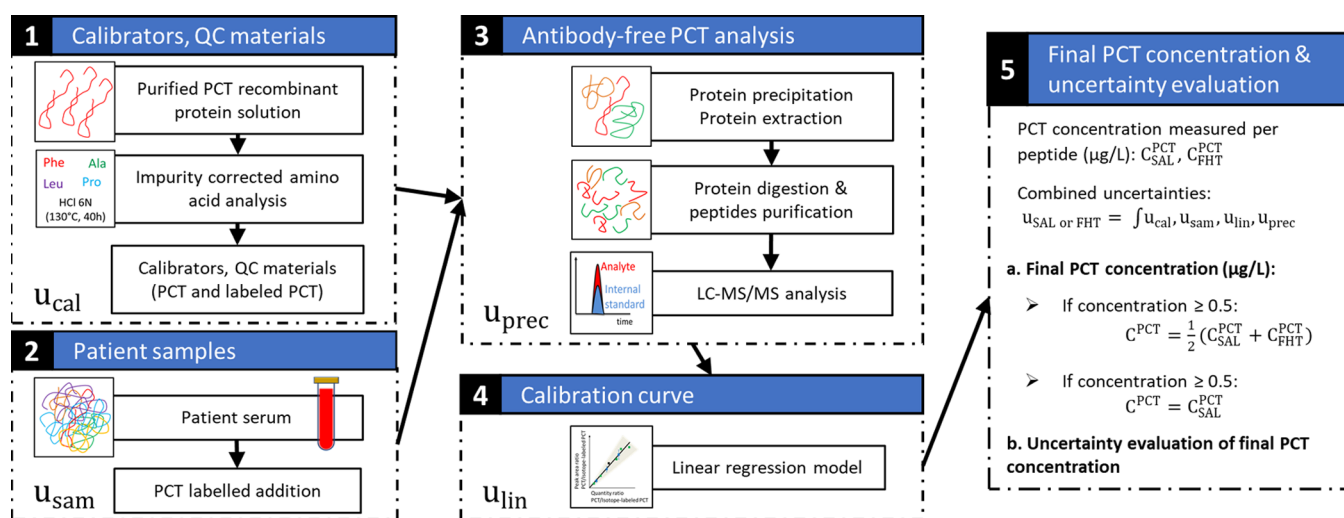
1 Calibrators, QC materials

Purified PCT recombinant protein solution

Phe Ala Leu Pro HCl 6N (130°C, 40h)

Impurity corrected amino acid analysis

Calibrators, QC materials (PCT and labeled PCT)

$u_{cal}$

2 Patient samples

Patient serum

PCT labelled addition

$u_{sam}$

3 Antibody-free PCT analysis

Protein precipitation Protein extraction

Protein digestion & peptides purification

Analyte Internal standard time

LC-MS/MS analysis

$u_{prec}$

4 Calibration curve

Peak area ratio PCT/isotope-labeled PCT

Quantity ratio PCT/isotope-labeled PCT

Linear regression model

$u_{lin}$

5 Final PCT concentration & uncertainty evaluation

PCT concentration measured per peptide (µg/L): $C_{SAL}^{PCT}$, $C_{FHT}^{PCT}$

Combined uncertainties: $u_{SAL\ or\ FHT} = \int u_{cal}, u_{sam}, u_{lin}, u_{prec}$

a. Final PCT concentration (µg/L):

➢ If concentration ≥ 0.5: $C^{PCT} = \frac{1}{2}(C_{SAL}^{PCT} + C_{FHT}^{PCT})$

➢ If concentration ≥ 0.5: $C^{PCT} = C_{SAL}^{PCT}$

b. Uncertainty evaluation of final PCT concentration